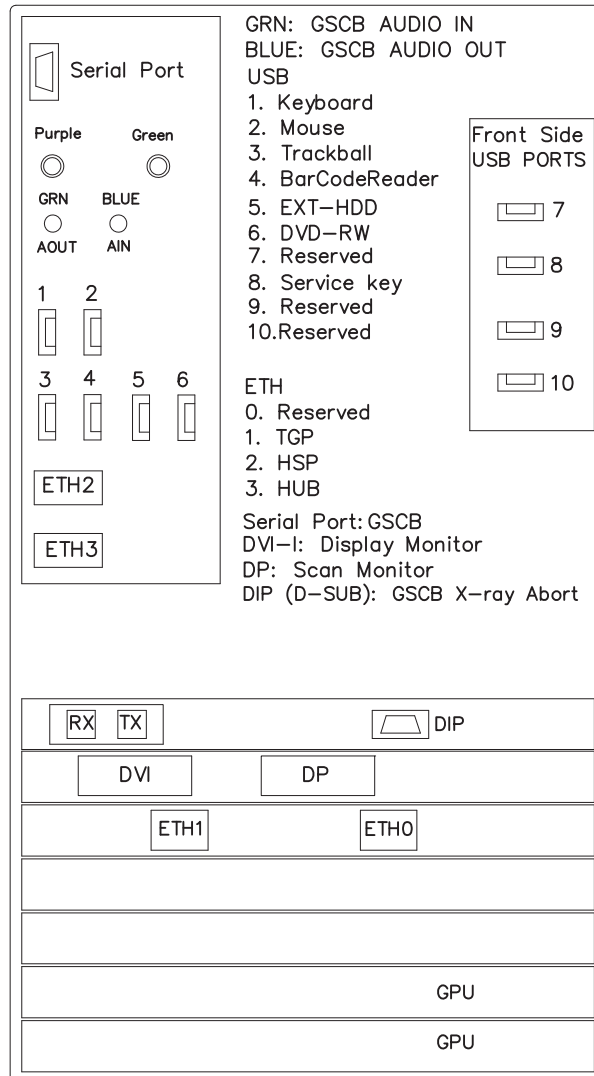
Serial Port

Purple Green

GRN BLUE
AOUT AIN

1 2

3 4 5 6

ETH2

ETH3

GRN: GSCB AUDIO IN
BLUE: GSCB AUDIO OUT
USB
1. Keyboard
2. Mouse
3. Trackball
4. BarCodeReader
5. EXT–HDD
6. DVD–RW
7. Reserved
8. Service key
9. Reserved
10.Reserved

Front Side
USB PORTS
7
8
9
10

ETH
0. Reserved
1. TGP
2. HSP
3. HUB
Serial Port: GSCB
DVI–I: Display Monitor
DP: Scan Monitor
DIP (D–SUB): GSCB X-ray Abort

RX TX
DIP
DVI
DP
ETH1
ETH0
GPU
GPU